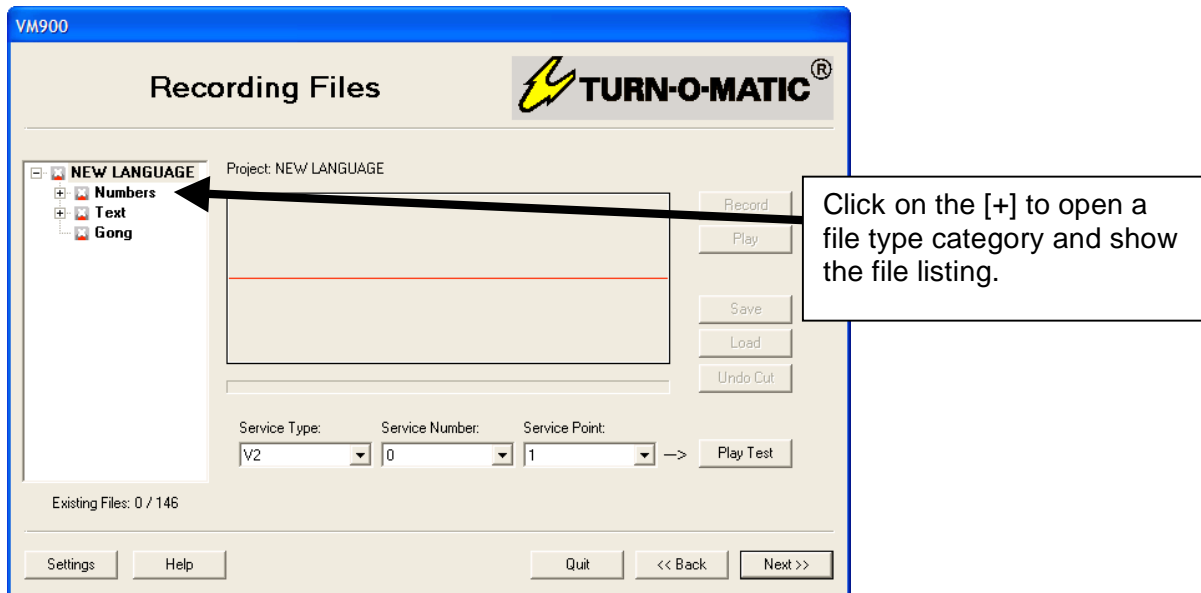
VM900

Recording Files

TURN-O-MATIC®

NEW LANGUAGE
Numbers
Text
Gong

Project: NEW LANGUAGE

Record
Play

Save
Load
Undo Cut

Click on the [+] to open a file type category and show the file listing.

Service Type:
V2
Service Number:
0
Service Point:
1
—>
Play Test

Existing Files: 0 / 146

Settings
Help
Quit
<< Back
Next >>